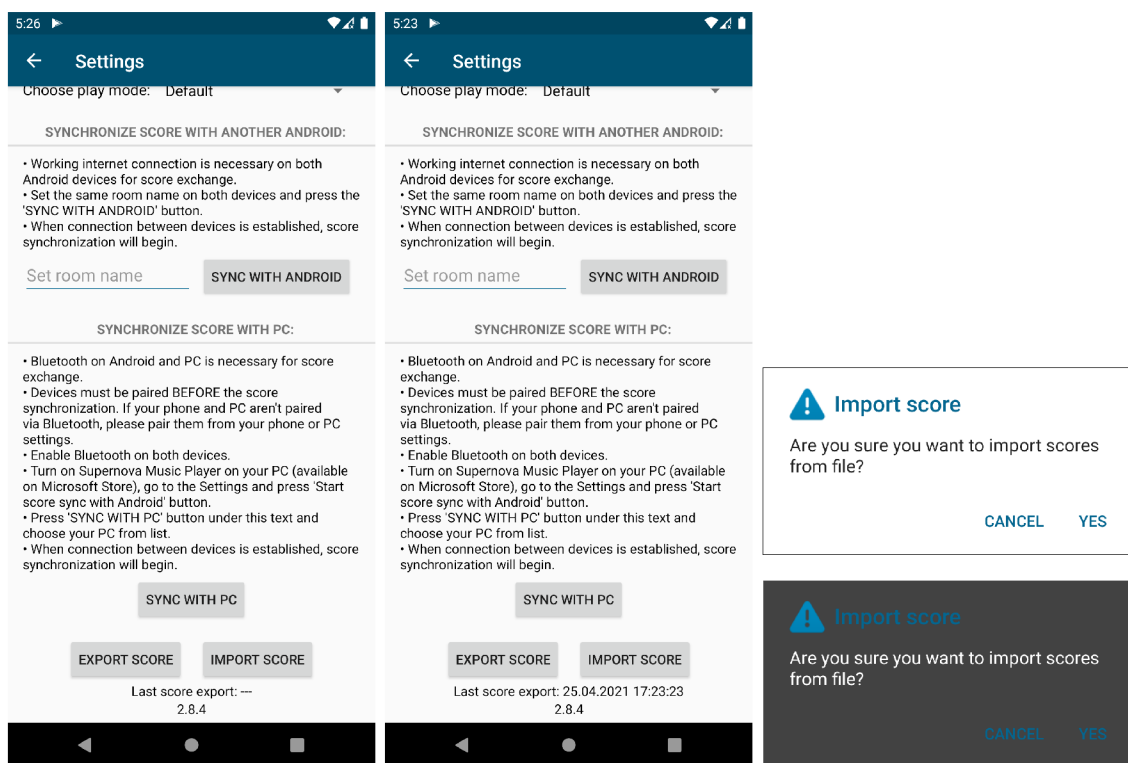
5:26

Settings

Choose play mode: Default

SYNCHRONIZE SCORE WITH ANOTHER ANDROID:

• Working internet connection is necessary on both Android devices for score exchange.
• Set the same room name on both devices and press the 'SYNC WITH ANDROID' button.
• When connection between devices is established, score synchronization will begin.

Set room name

SYNC WITH ANDROID

SYNCHRONIZE SCORE WITH PC:

• Bluetooth on Android and PC is necessary for score exchange.
• Devices must be paired BEFORE the score synchronization. If your phone and PC aren't paired via Bluetooth, please pair them from your phone or PC settings.
• Enable Bluetooth on both devices.
• Turn on Supernova Music Player on your PC (available on Microsoft Store), go to the Settings and press 'Start score sync with Android' button.
• Press 'SYNC WITH PC' button under this text and choose your PC from list.
• When connection between devices is established, score synchronization will begin.

SYNC WITH PC

EXPORT SCORE

IMPORT SCORE

Last score export: ---

2.8.4

5:23

Settings

Choose play mode: Default

SYNCHRONIZE SCORE WITH ANOTHER ANDROID:

• Working internet connection is necessary on both Android devices for score exchange.
• Set the same room name on both devices and press the 'SYNC WITH ANDROID' button.
• When connection between devices is established, score synchronization will begin.

Set room name

SYNC WITH ANDROID

SYNCHRONIZE SCORE WITH PC:

• Bluetooth on Android and PC is necessary for score exchange.
• Devices must be paired BEFORE the score synchronization. If your phone and PC aren't paired via Bluetooth, please pair them from your phone or PC settings.
• Enable Bluetooth on both devices.
• Turn on Supernova Music Player on your PC (available on Microsoft Store), go to the Settings and press 'Start score sync with Android' button.
• Press 'SYNC WITH PC' button under this text and choose your PC from list.
• When connection between devices is established, score synchronization will begin.

SYNC WITH PC

EXPORT SCORE

IMPORT SCORE

Last score export: 25.04.2021 17:23:23

2.8.4

Import score

Are you sure you want to import scores from file?

CANCEL

YES

Import score

Are you sure you want to import scores from file?

CANCEL

YES